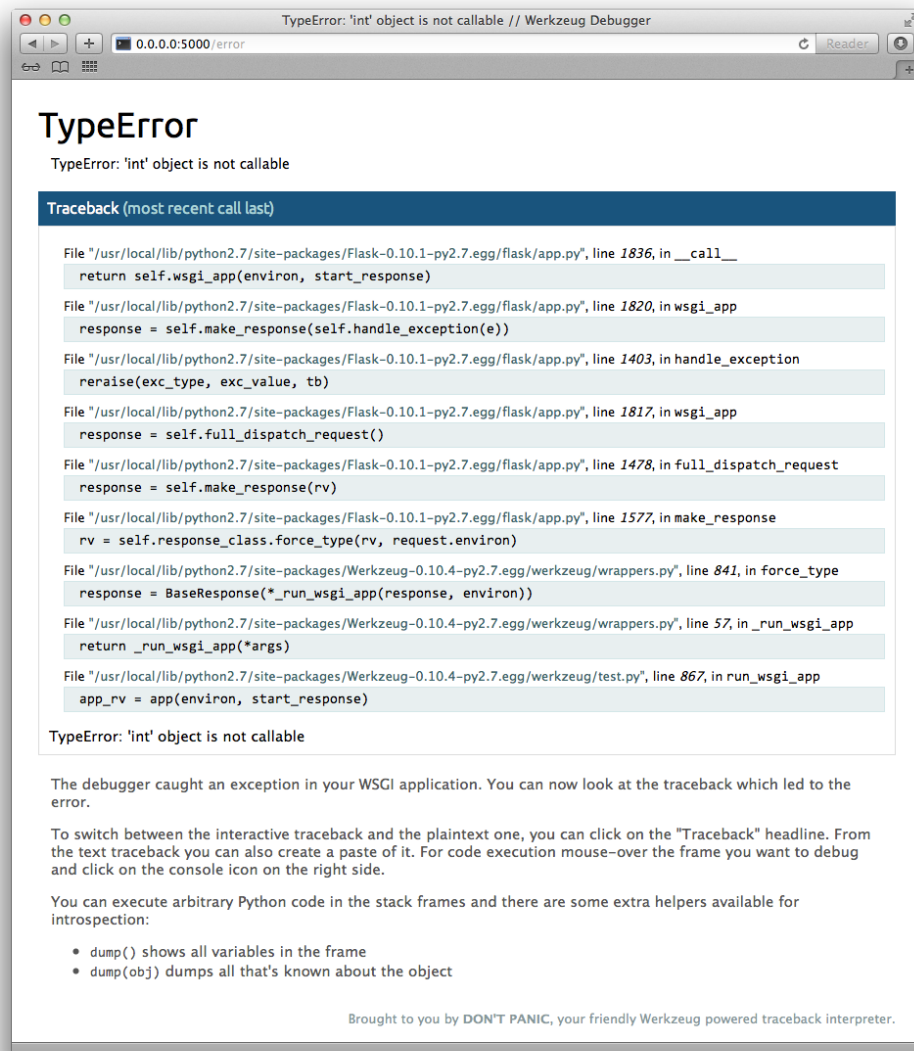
TypeError: 'int' object is not callable // Werkzeug Debugger

0.0.0.0:5000/error

Reader

TypeError

TypeError: 'int' object is not callable

Traceback (most recent call last)

File "/usr/local/lib/python2.7/site-packages/Flask-0.10.1-py2.7.egg/flask/app.py", line 1836, in __call__

return self.wsgi_app(environ, start_response)

File "/usr/local/lib/python2.7/site-packages/Flask-0.10.1-py2.7.egg/flask/app.py", line 1820, in wsgi_app

response = self.make_response(self.handle_exception(e))

File "/usr/local/lib/python2.7/site-packages/Flask-0.10.1-py2.7.egg/flask/app.py", line 1403, in handle_exception

reraise(exc_type, exc_value, tb)

File "/usr/local/lib/python2.7/site-packages/Flask-0.10.1-py2.7.egg/flask/app.py", line 1817, in wsgi_app

response = self.full_dispatch_request()

File "/usr/local/lib/python2.7/site-packages/Flask-0.10.1-py2.7.egg/flask/app.py", line 1478, in full_dispatch_request

response = self.make_response(rv)

File "/usr/local/lib/python2.7/site-packages/Flask-0.10.1-py2.7.egg/flask/app.py", line 1577, in make_response

rv = self.response_class.force_type(rv, request.environ)

File "/usr/local/lib/python2.7/site-packages/Werkzeug-0.10.4-py2.7.egg/werkzeug/wrappers.py", line 841, in force_type

response = BaseResponse(*_run_wsgi_app(response, environ))

File "/usr/local/lib/python2.7/site-packages/Werkzeug-0.10.4-py2.7.egg/werkzeug/wrappers.py", line 57, in _run_wsgi_app

return _run_wsgi_app(*args)

File "/usr/local/lib/python2.7/site-packages/Werkzeug-0.10.4-py2.7.egg/werkzeug/test.py", line 867, in run_wsgi_app

app_rv = app(environ, start_response)

TypeError: 'int' object is not callable

The debugger caught an exception in your WSGI application. You can now look at the traceback which led to the error.

To switch between the interactive traceback and the plaintext one, you can click on the "Traceback" headline. From the text traceback you can also create a paste of it. For code execution mouse-over the frame you want to debug and click on the console icon on the right side.

You can execute arbitrary Python code in the stack frames and there are some extra helpers available for introspection:

- dump() shows all variables in the frame
- dump(obj) dumps all that's known about the object

Brought to you by DON'T PANIC, your friendly Werkzeug powered traceback interpreter.